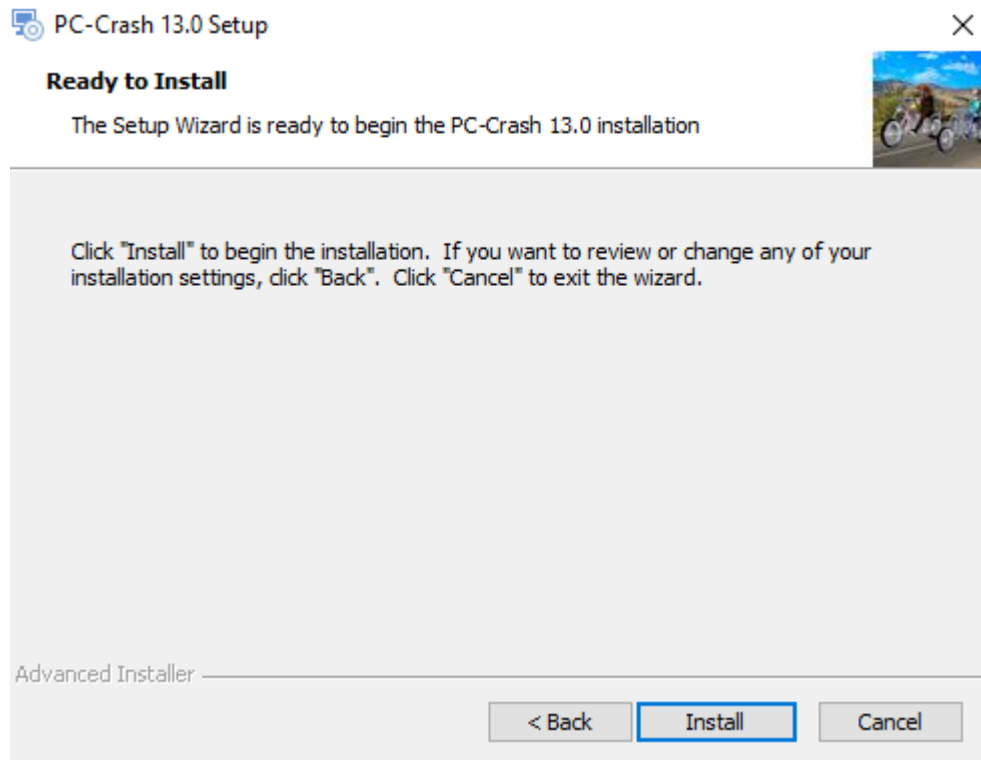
PC-Crash 13.0 Setup

×

Ready to Install

The Setup Wizard is ready to begin the PC-Crash 13.0 installation

Click "Install" to begin the installation. If you want to review or change any of your installation settings, click "Back". Click "Cancel" to exit the wizard.

Advanced Installer

< Back

Install

Cancel